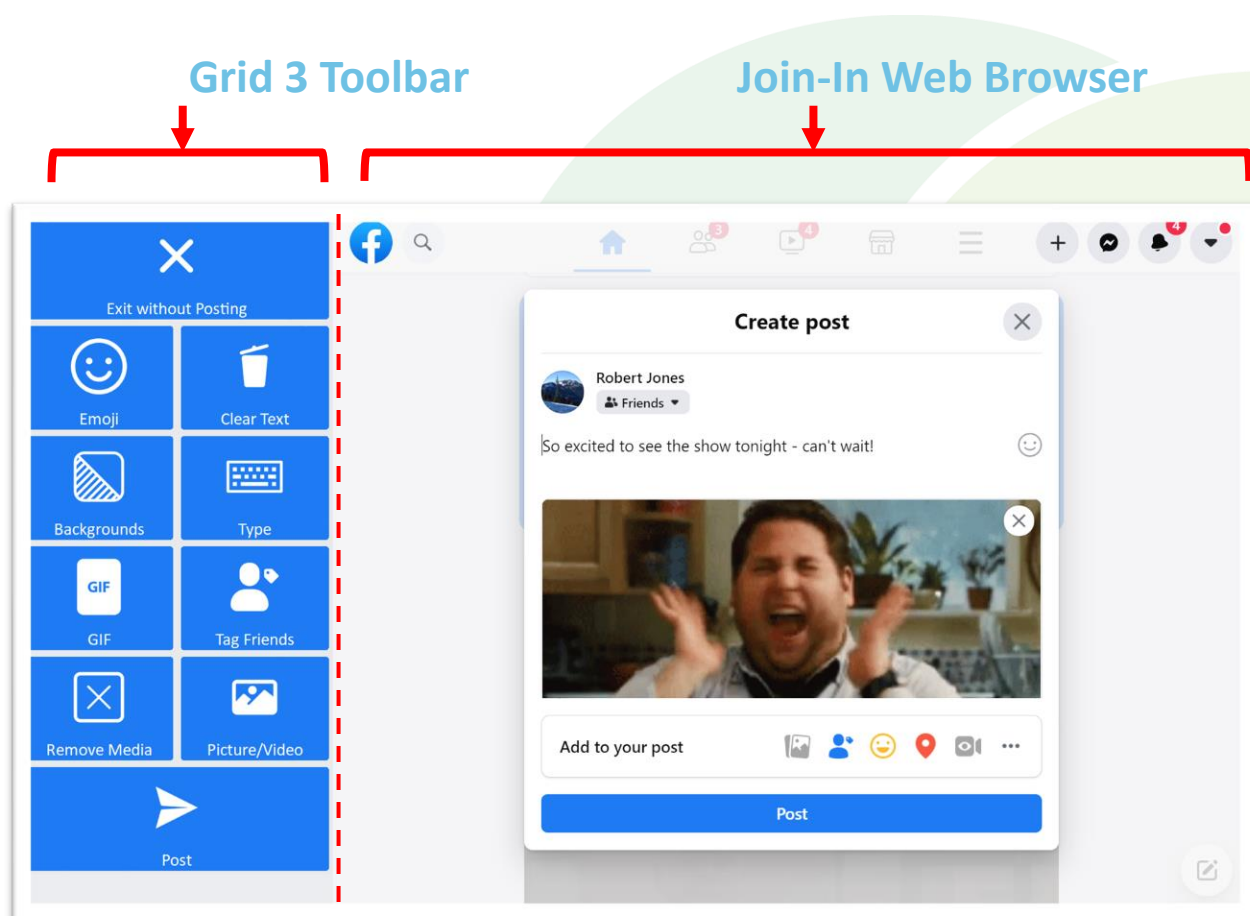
Grid 3 Toolbar

Join-In Web Browser

Exit without Posting

Emoji

Clear Text

Backgrounds

Type

GIF

GIF

Tag Friends

Remove Media

Picture/Video

Post

3

4

4

Create post

Robert Jones

Friends

So excited to see the show tonight - can't wait!

Add to your post

Post